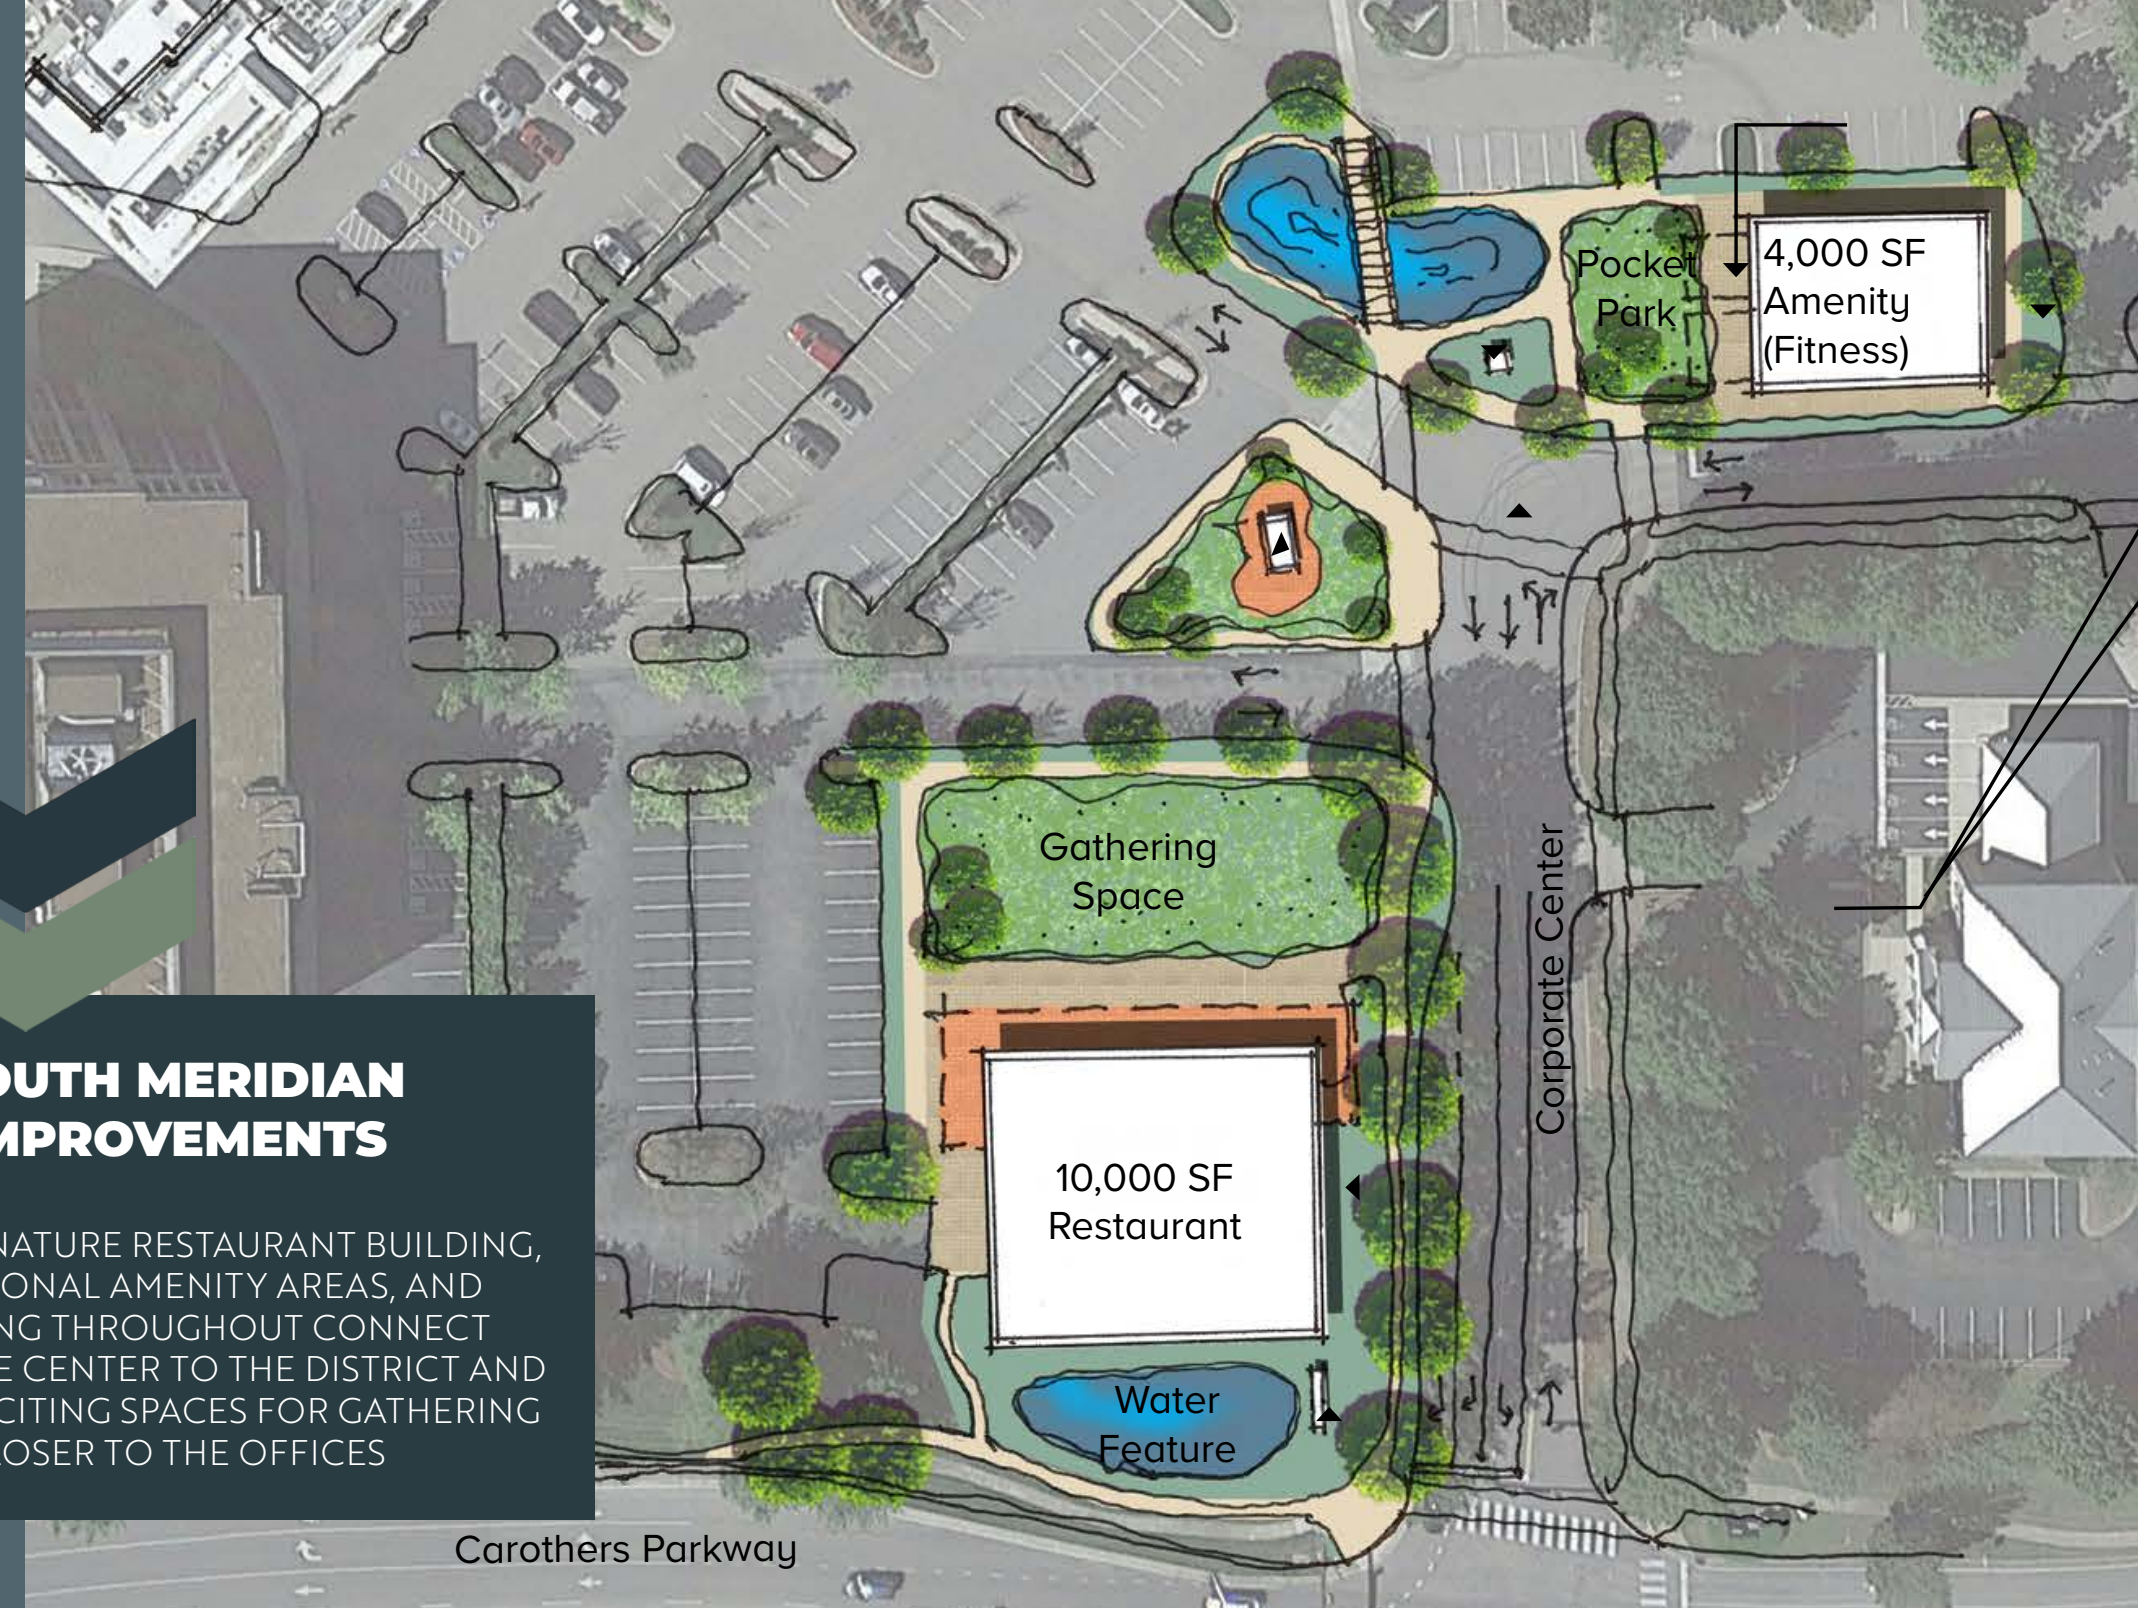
Pocket Park

4,000 SF Amenity (Fitness)

Gathering Space

Corporate Center

10,000 SF Restaurant

Water Feature

OUTH MERIDIAN MPROVEMENTS

NATURE RESTAURANT BUILDING, ONAL AMENITY AREAS, AND NG THROUGHOUT CONNECT E CENTER TO THE DISTRICT AND CITING SPACES FOR GATHERING OSER TO THE OFFICES

Carothers Parkway